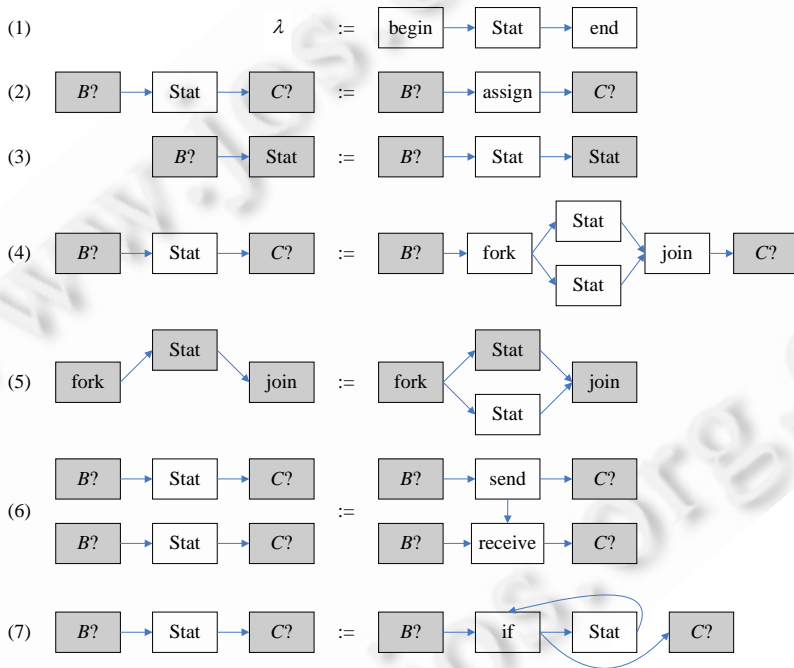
(1) $\lambda$ := begin Stat end

(2) $B$? Stat $C$? := $B$? assign $C$?

(3) $B$? Stat := $B$? Stat Stat

(4) $B$? Stat $C$? := $B$? fork Stat Stat join $C$?

(5) fork Stat join := fork Stat Stat join

(6) $B$? Stat $C$? $B$? Stat $C$? := $B$? send $C$? $B$? receive $C$?

(7) $B$? Stat $C$? := $B$? if Stat $C$?

www.jos.org.cn